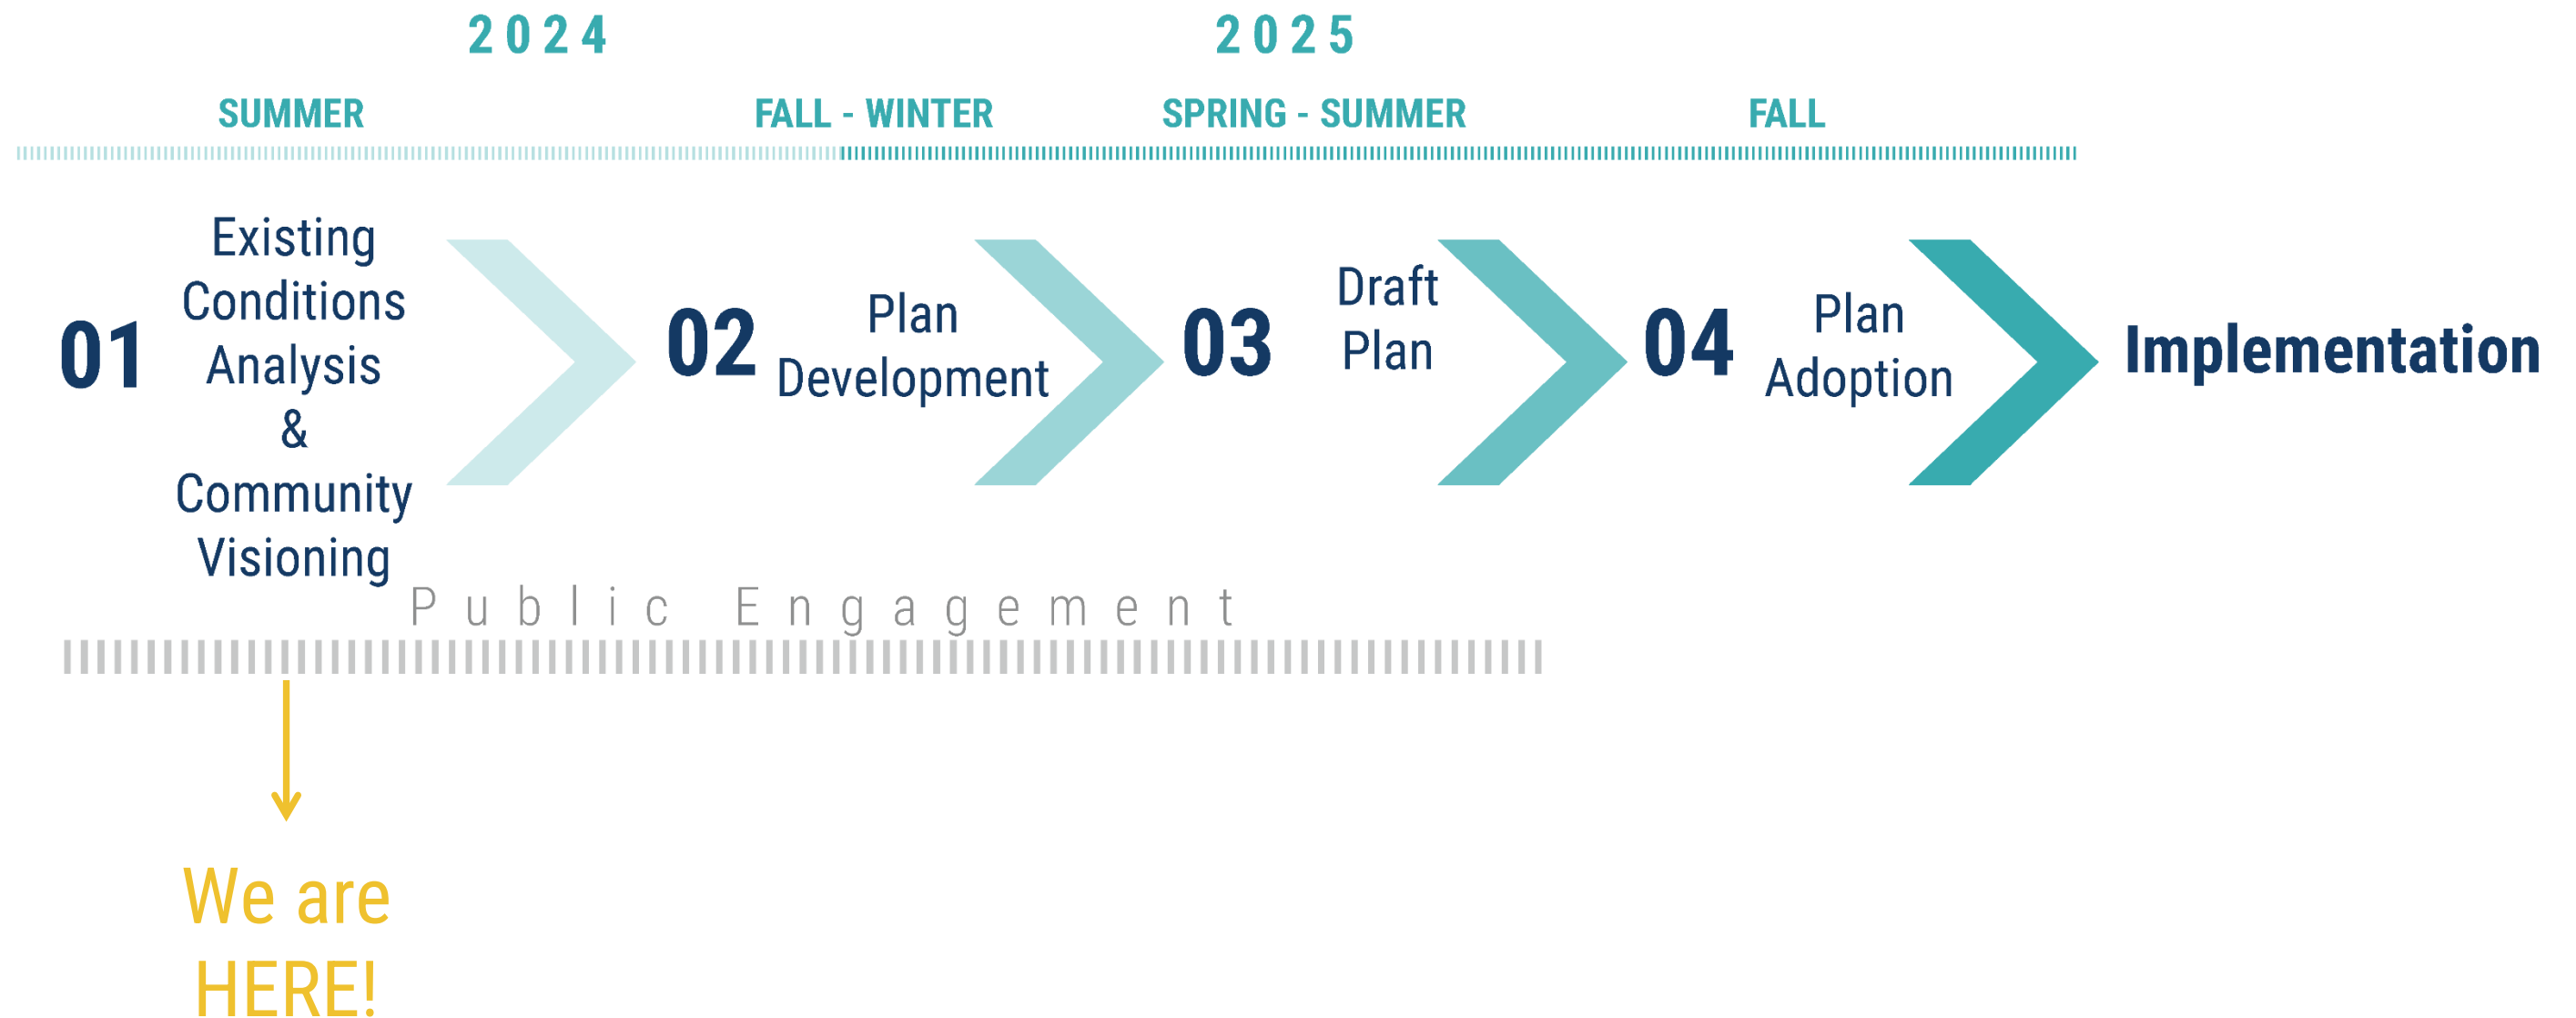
2024

2025

SUMMER

FALL - WINTER

SPRING - SUMMER

FALL

01 Existing Conditions Analysis & Community Visioning

02 Plan Development

03 Draft Plan

04 Plan Adoption

Implementation

Public Engagement

We are HERE!